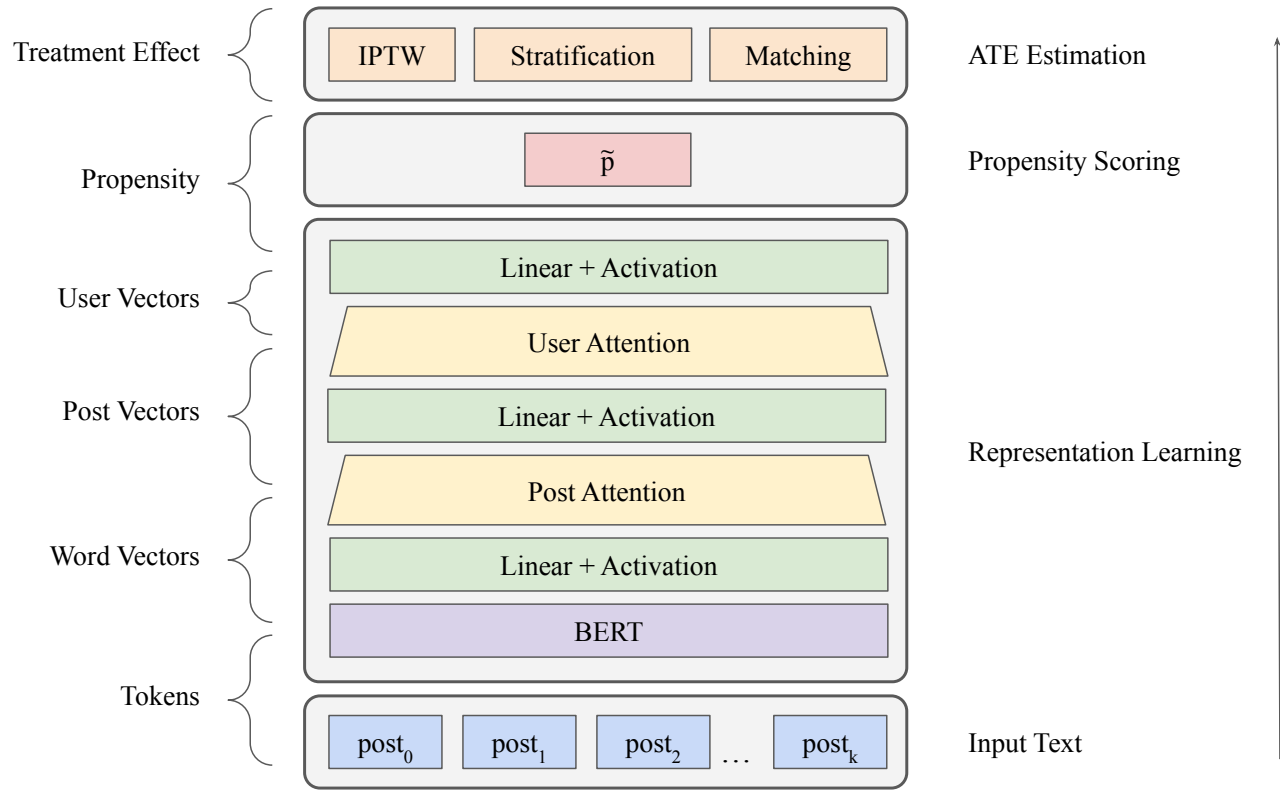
Treatment Effect

IPTW

Stratification

Matching

ATE Estimation

Propensity

$\tilde{p}$

Propensity Scoring

User Vectors

Linear + Activation

User Attention

Post Vectors

Linear + Activation

Representation Learning

Post Attention

Word Vectors

Linear + Activation

BERT

Tokens

$post_0$ $post_1$ $post_2$ … $post_k$

Input Text